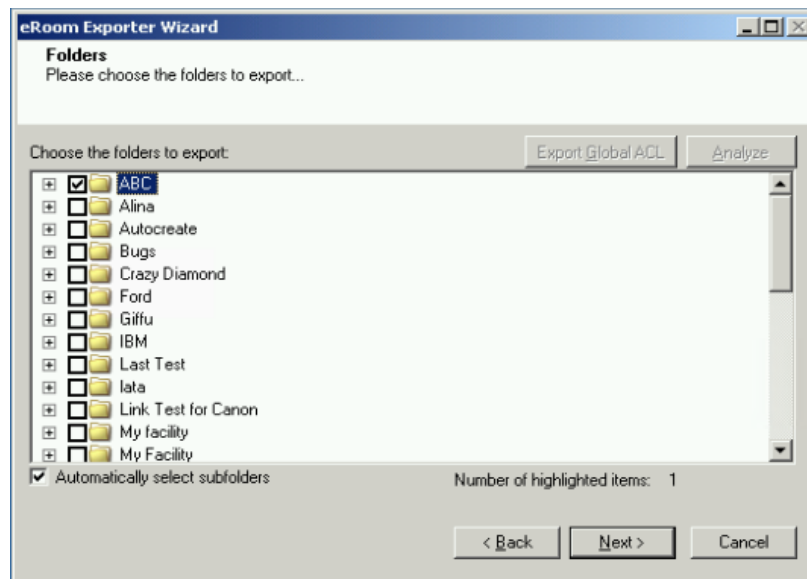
eRoom Exporter Wizard

Folders
Please choose the folders to export...

Choose the folders to export:

Export Global ACL

Analyze

ABC
Alina
Autocreate
Bugs
Crazy Diamond
Ford
Giffu
IBM
Last Test
lata
Link Test for Canon
My facility
My Facility

Automatically select subfolders

Number of highlighted items: 1

< Back

Next >

Cancel